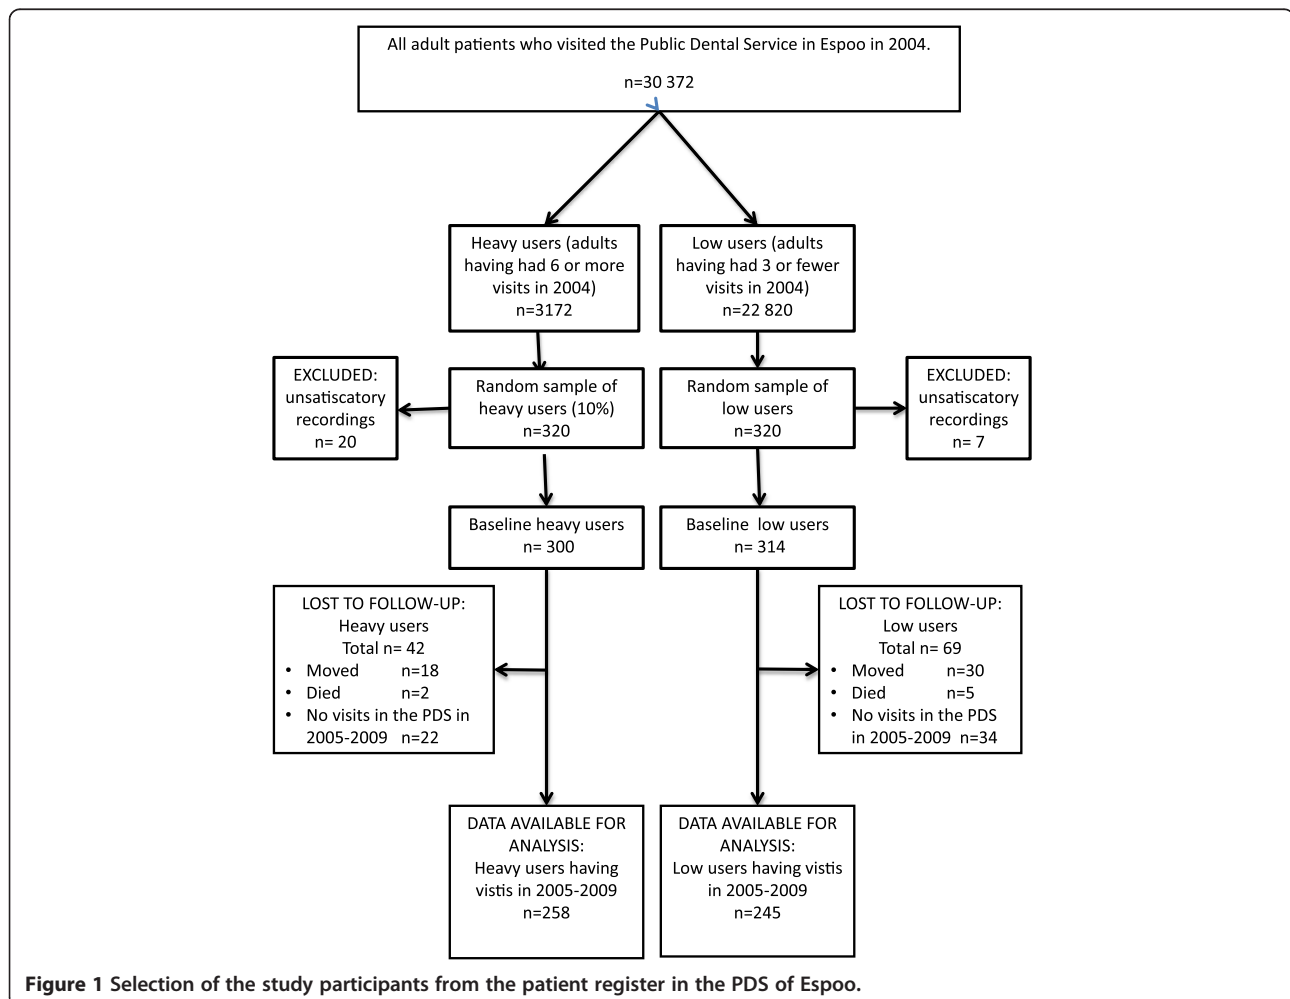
All adult patients who visited the Public Dental Service in Espoo in 2004.

n=30 372

Heavy users (adults having had 6 or more visits in 2004)
n=3172

Low users (adults having had 3 or fewer visits in 2004)
n=22 820

EXCLUDED:
unsatiscatory recordings
n= 20

Random sample of heavy users (10%)
n=320

Random sample of low users
n=320

EXCLUDED:
unsatiscatory recordings
n= 7

Baseline heavy users
n= 300

Baseline low users
n= 314

LOST TO FOLLOW-UP:
Heavy users
Total n= 42
• Moved n=18
• Died n=2
• No visits in the PDS in 2005-2009 n=22

LOST TO FOLLOW-UP:
Low users
Total n= 69
• Moved n=30
• Died n=5
• No visits in the PDS in 2005-2009 n=34

DATA AVAILABLE FOR ANALYSIS:
Heavy users having vistis in 2005-2009
n=258

DATA AVAILABLE FOR ANALYSIS:
Low users having vistis in 2005-2009
n=245

Figure 1 Selection of the study participants from the patient register in the PDS of Espoo.